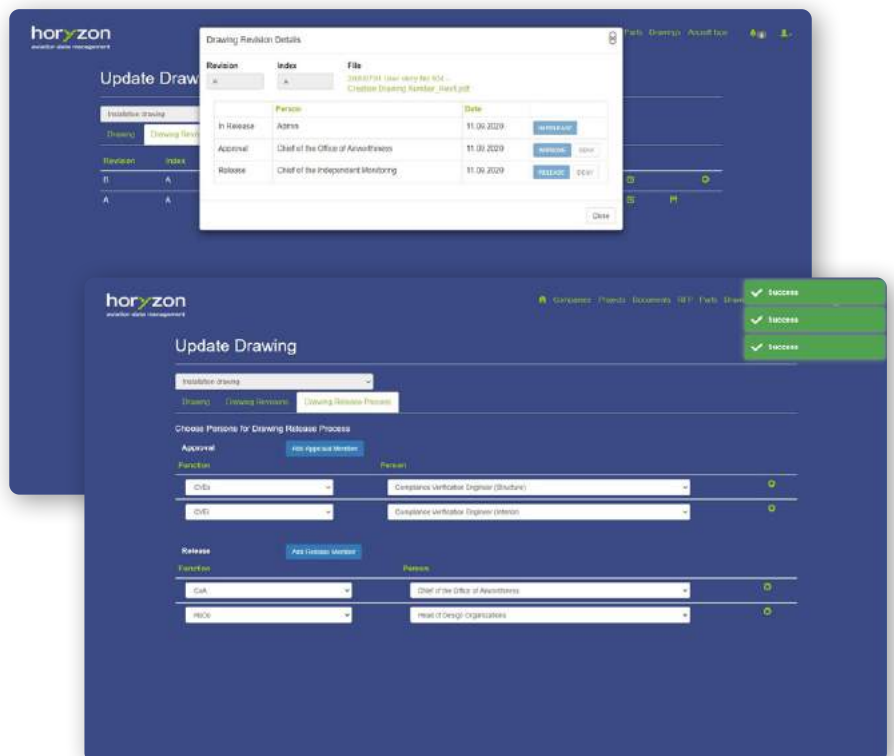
horyzon
aviation data management

Update Drawi

Installation drawing

Drawing Drawing Revi

Revision Index
B A
A A

Parts Drawings Aircraft type

Drawing Revision Details

Revision Index File
A A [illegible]
Creation Drawing Number_Rev#.pdf

| | Person | Date | |
|---|---|---|---|
| In Release | Admin | 11.09.2020 | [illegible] |
| Approval | Chief of the Office of Airworthiness | 11.09.2020 | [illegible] DENY |
| Release | Chief of the Independent Monitoring | 11.09.2020 | RELEASE DENY |

Close

horyzon
aviation data management

Companies Projects Documents RFP Parts Draw

Success
Success
Success

Update Drawing

Installation drawing

Drawing Drawing Revisions Drawing Release Process

Choose Persons for Drawing Release Process

Approval Add Approval Member

Function Person
CVEs Compliance Verification Engineer (Structure)
CVEI Compliance Verification Engineer (Interior)

Release Add Release Member

Function Person
CoA Chief of the Office of Airworthiness
HoDO Head of Design Organizations